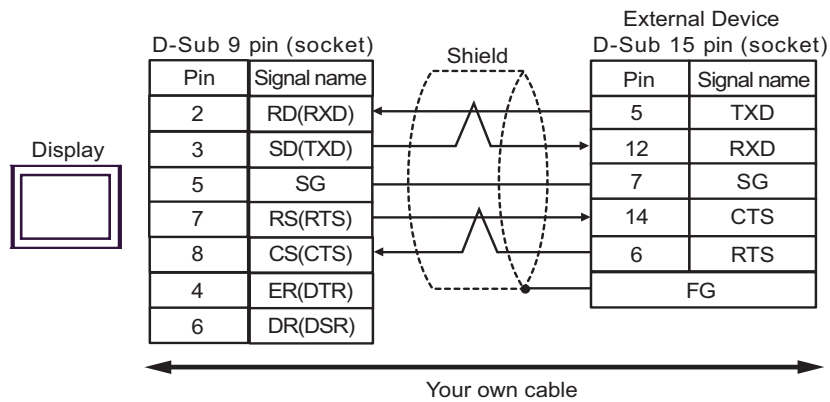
Display

D-Sub 9 pin (socket)

| Pin | Signal name |
|---|---|
| 2 | RD(RXD) |
| 3 | SD(TXD) |
| 5 | SG |
| 7 | RS(RTS) |
| 8 | CS(CTS) |
| 4 | ER(DTR) |
| 6 | DR(DSR) |

Shield

External Device
D-Sub 15 pin (socket)

| Pin | Signal name |
|---|---|
| 5 | TXD |
| 12 | RXD |
| 7 | SG |
| 14 | CTS |
| 6 | RTS |
| FG | |

Your own cable